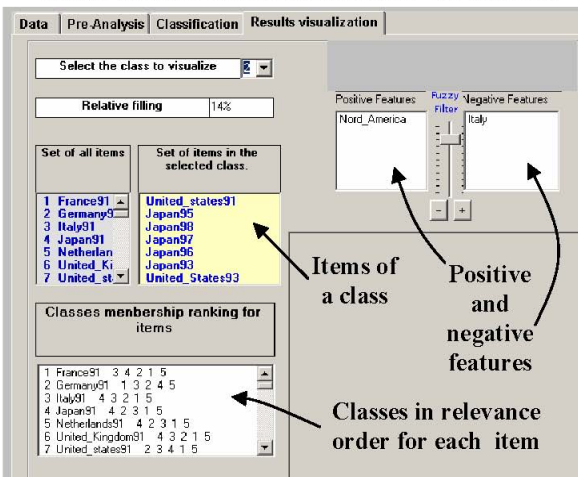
Data | Pre Analysis | Classification | Results visualization

Select the class to visualize 2

Relative filling 14%

Set of all items

1 France91
2 Germany9
3 Italy91
4 Japan91
5 Netherlan
6 United_Ki
7 United_st

Set of items in the selected class.

United_states91
Japan95
Japan98
Japan97
Japan96
Japan93
United_States93

Classes menbership ranking for items

1 France91 3 4 2 1 5
2 Germany91 1 3 2 4 5
3 Italy91 4 3 2 1 5
4 Japan91 4 2 3 1 5
5 Netherlands91 4 2 3 1 5
6 United_Kingdom91 4 3 2 1 5
7 United_states91 2 3 4 1 5

Positive Features

Fuzzy Filter

Negative Features

Nord_America

Italy

- +

Items of a class

Positive and negative features

Classes in relevance order for each item